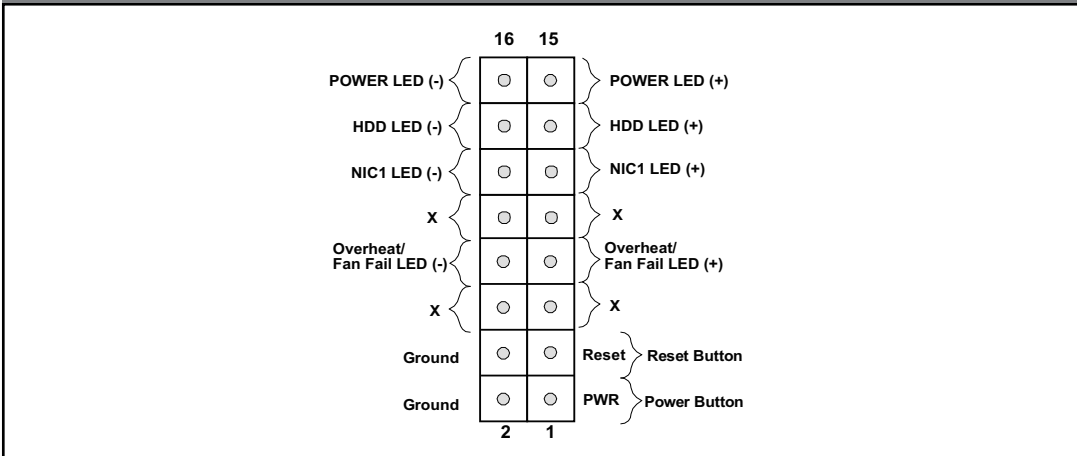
16 15

POWER LED (-)
POWER LED (+)
HDD LED (-)
HDD LED (+)
NIC1 LED (-)
NIC1 LED (+)
X
X
Overheat/ Fan Fail LED (-)
Overheat/ Fan Fail LED (+)
X
X
Ground
Reset
Reset Button
Ground
PWR
Power Button

2 1